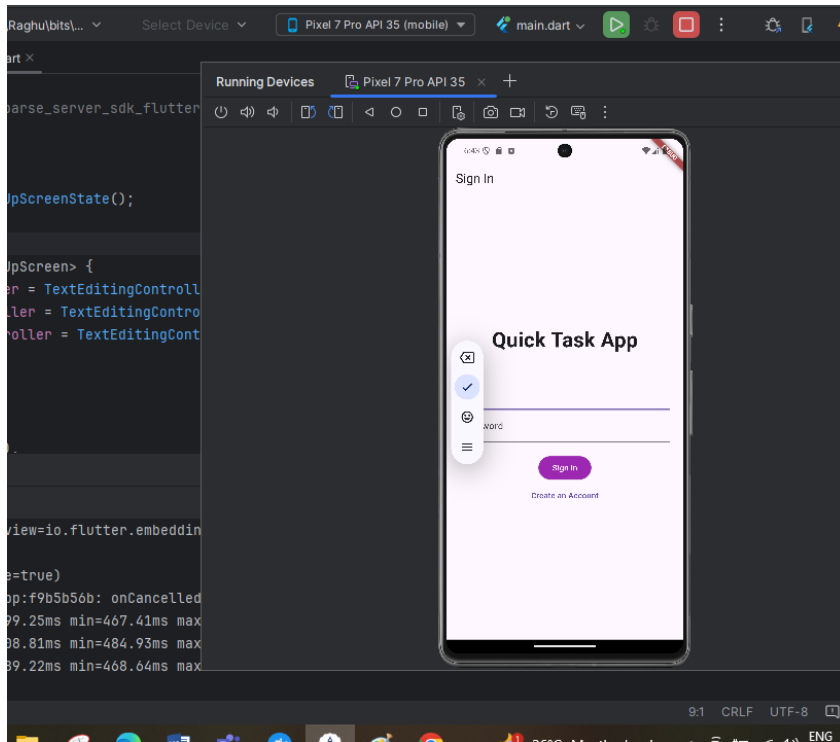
Raghu\bits\...
Select Device
Pixel 7 Pro API 35 (mobile)
main.dart
art ×
Running Devices
Pixel 7 Pro API 35 ×
parse_server_sdk_flutter
UpScreenState();
UpScreen> {
er = TextEditingControll
ller = TextEditingContro
roller = TextEditingCont
view=io.flutter.embeddin
e=true)
p:f9b5b56b: onCancelled
99.25ms min=467.41ms max
08.81ms min=484.93ms max
89.22ms min=468.64ms max
Sign In
Quick Task App
word
Sign In
Create an Account
9:1 CRLF UTF-8
ENG